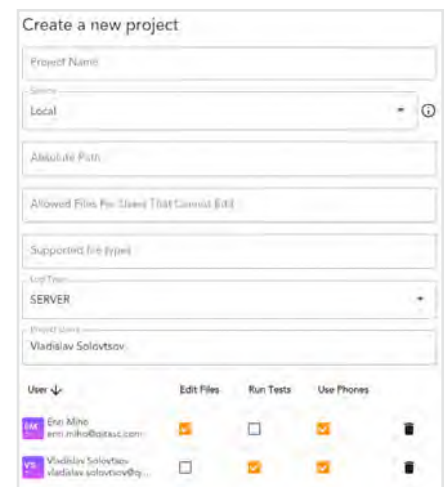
Create a new project

Project Name

Source

Local

Absolute Path

Allowed Files For Users That Cannot Edit

Supported file types

Tool Type

SERVER

Project Users

Vladislav Solovtsov

| User ↓ | Edit Files | Run Tests | Use Phones |
|---|---|---|---|
| EM Eni Miho eni.miho@qitasc.com | | | |
| VS Vladislav Solovtsov vladislav.solovtsov@q... | | | |